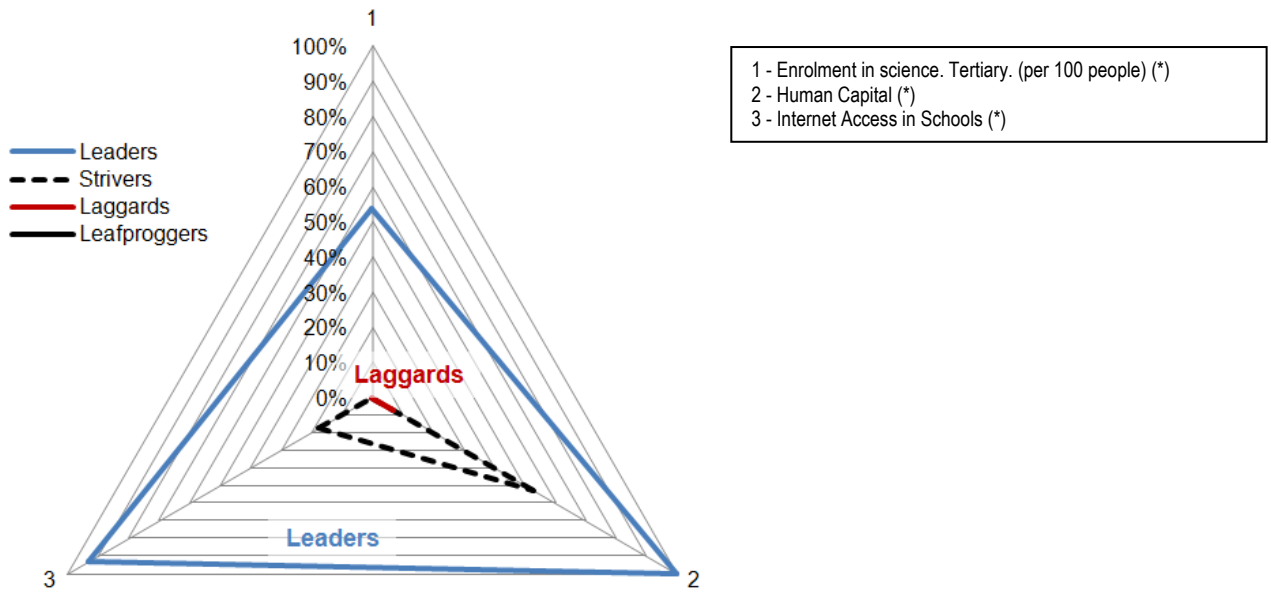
1
100%
90%
80%
70%
60%
50%
40%
30%
20%
10%
0%

Leaders
Strivers
Laggards
Leafproggers

Laggards

Leaders

3

2

1 - Enrolment in science. Tertiary. (per 100 people) (*)
2 - Human Capital (*)
3 - Internet Access in Schools (*)